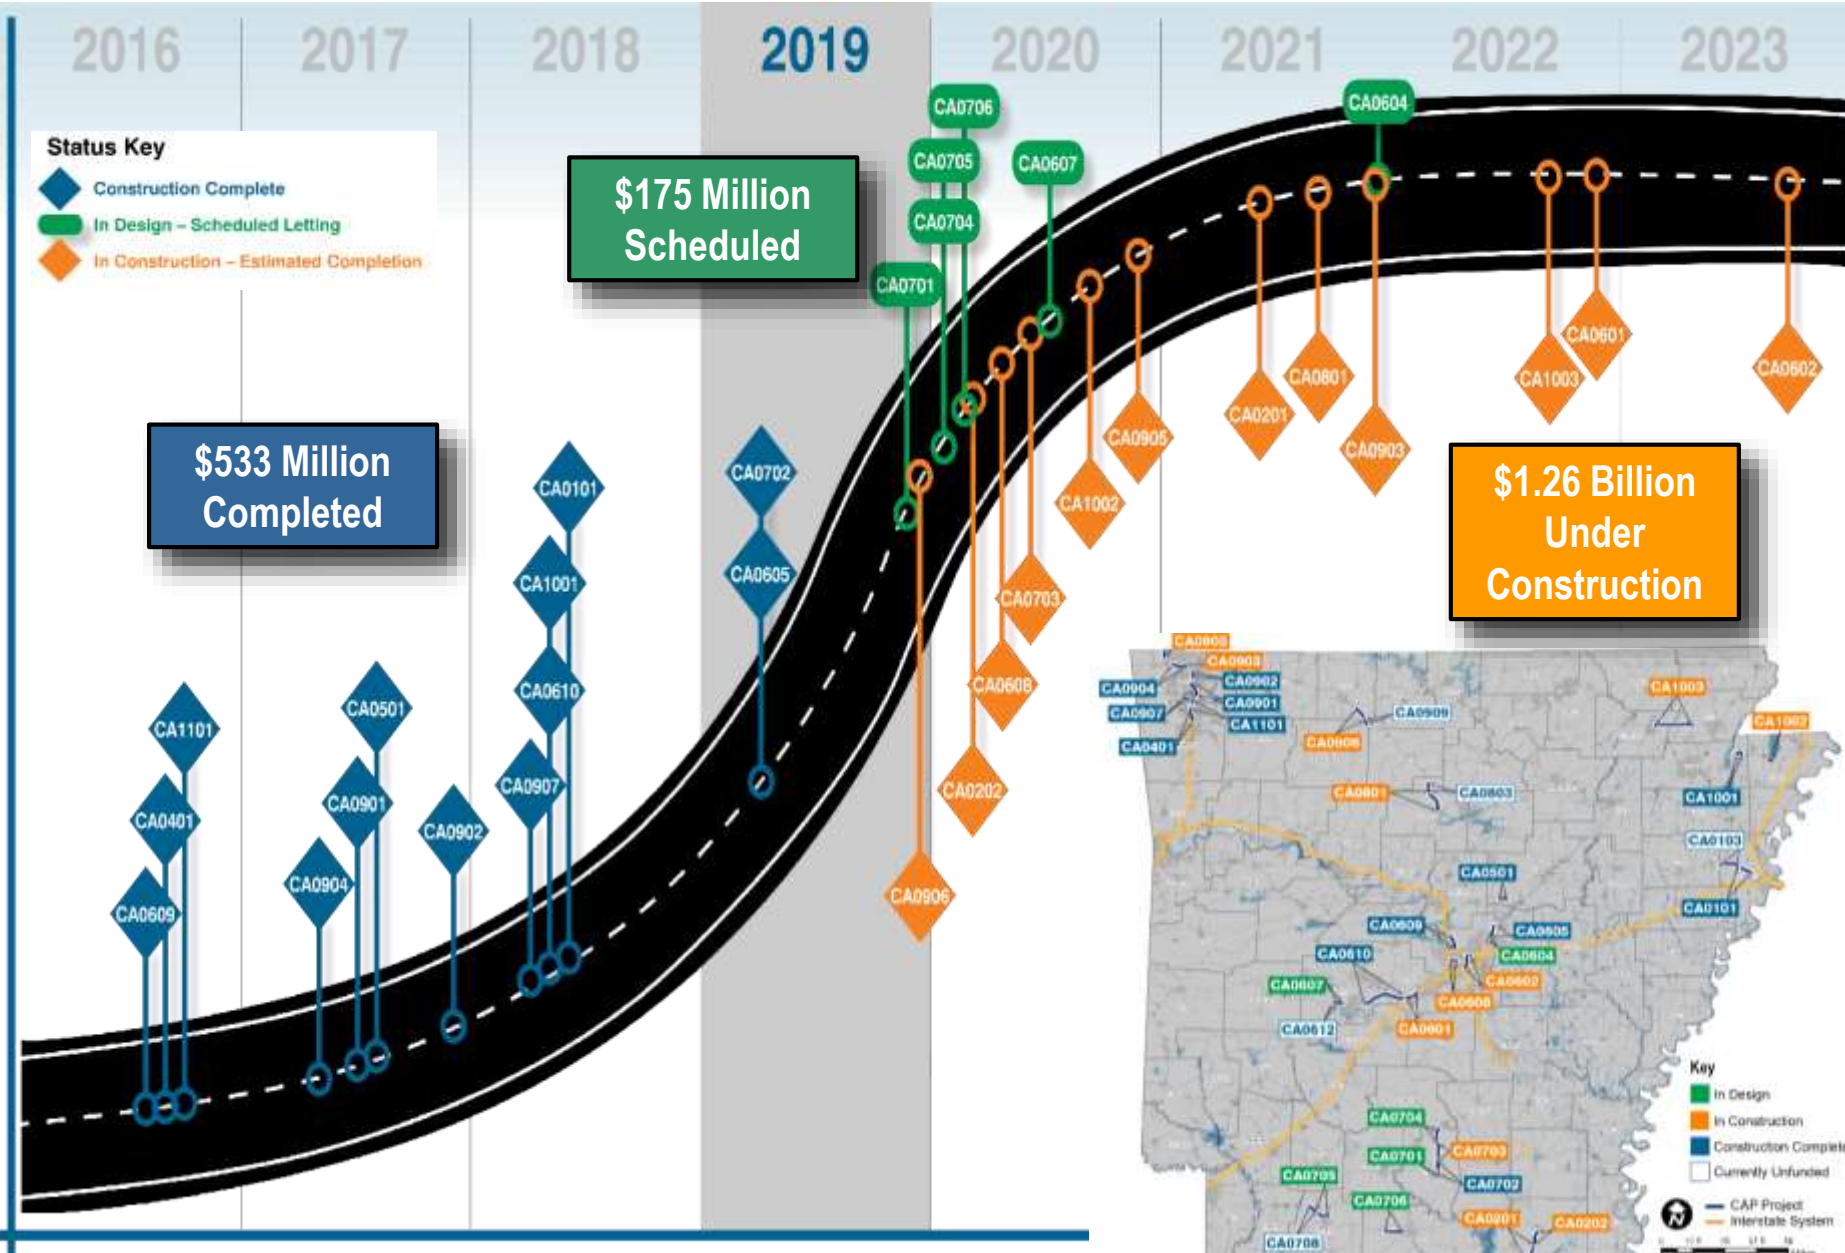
2016 2017 2018 2019 2020 2021 2022 2023

Status Key
Construction Complete
In Design – Scheduled Letting
In Construction – Estimated Completion

$175 Million Scheduled

$533 Million Completed

$1.26 Billion Under Construction

CA0706
CA0604
CA0705
CA0607
CA0704
CA0701
CA0601
CA0801
CA1003
CA0602
CA0201
CA0905
CA0903
CA0101
CA0702
CA1002
CA1001
CA0605
CA0703
CA0610
CA0608
CA1101
CA0501
CA0907
CA0901
CA0202
CA0401
CA0902
CA0904
CA0906
CA0609

CA0905
CA0903
CA0904
CA0902
CA0907
CA0901
CA1101
CA0401
CA0909
CA0906
CA1003
CA1002
CA0801
CA0803
CA1001
CA0103
CA0501
CA0101
CA0609
CA0605
CA0610
CA0604
CA0607
CA0602
CA0608
CA0612
CA0601
CA0704
CA0701
CA0703
CA0705
CA0702
CA0706
CA0201
CA0202
CA0708

Key
In Design
In Construction
Construction Complete
Currently Unfunded
CAP Project
Interstate System